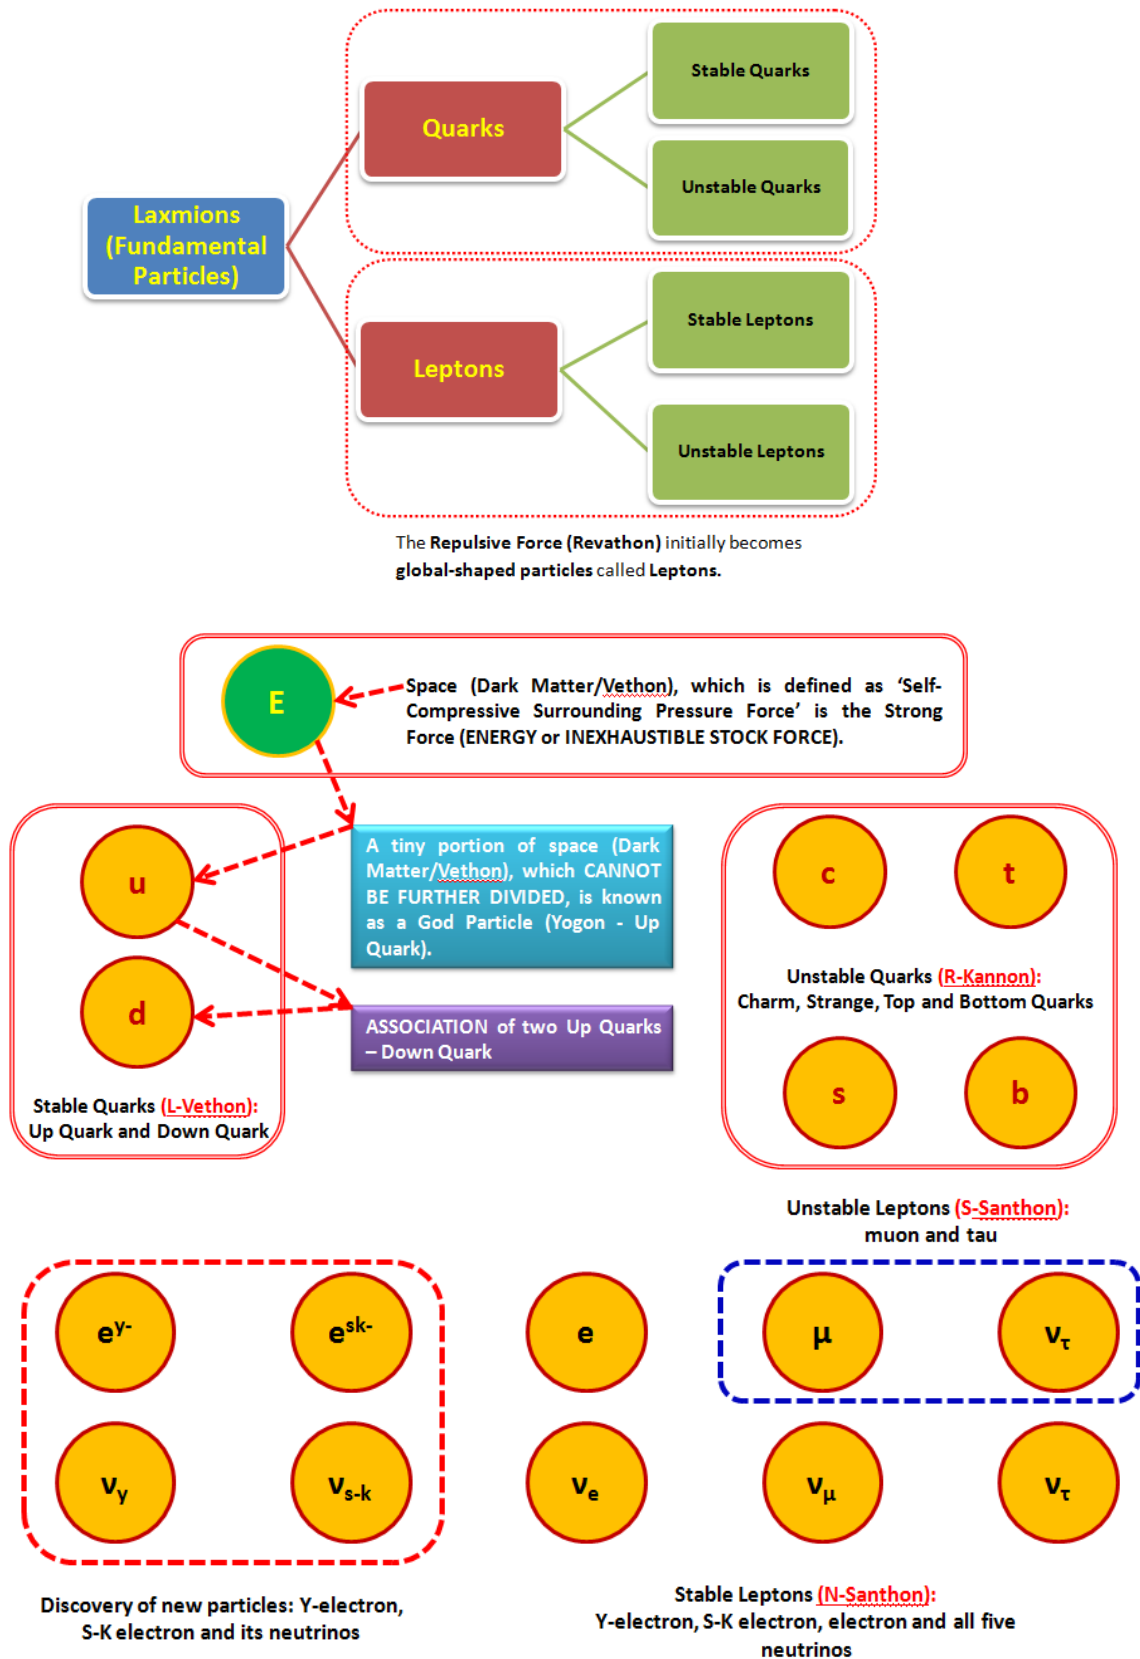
Laxmions (Fundamental Particles)

Quarks

Stable Quarks

Unstable Quarks

Leptons

Stable Leptons

Unstable Leptons

The Repulsive Force (Revathon) initially becomes global-shaped particles called Leptons.

E

Space (Dark Matter/Vethon), which is defined as 'Self-Compressive Surrounding Pressure Force' is the Strong Force (ENERGY or INEXHAUSTIBLE STOCK FORCE).

u

d

A tiny portion of space (Dark Matter/Vethon), which CANNOT BE FURTHER DIVIDED, is known as a God Particle (Yogon - Up Quark).

ASSOCIATION of two Up Quarks – Down Quark

Stable Quarks (L-Vethon): Up Quark and Down Quark

c

t

Unstable Quarks (R-Kannon): Charm, Strange, Top and Bottom Quarks

s

b

Unstable Leptons (S-Santhon): muon and tau

$e^{y-}$

$e^{sk-}$

e

μ

$v_{\tau}$

$v_{y}$

$v_{s\text{-}k}$

$v_{e}$

$v_{\mu}$

$v_{\tau}$

Discovery of new particles: Y-electron, S-K electron and its neutrinos

Stable Leptons (N-Santhon): Y-electron, S-K electron, electron and all five neutrinos